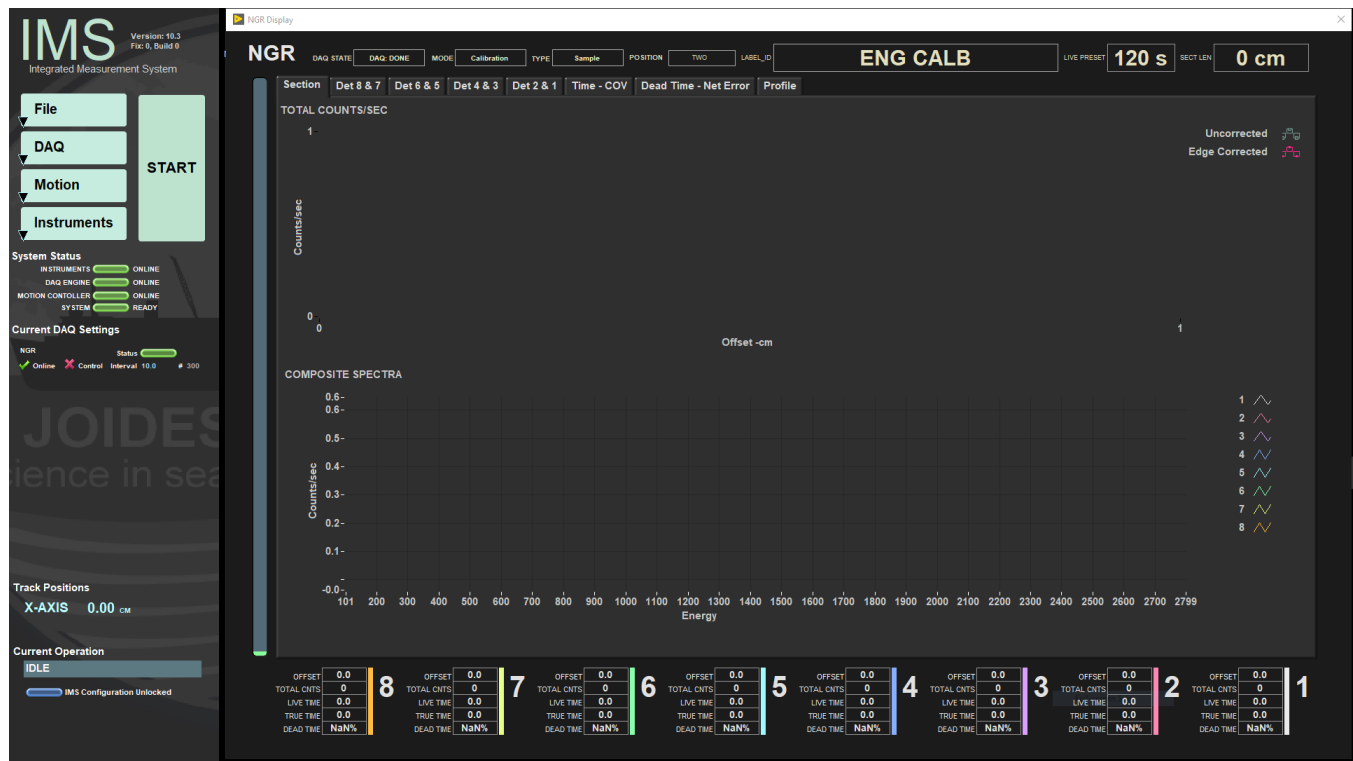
IMS
Version: 10.3
Fix: 0, Build 0
Integrated Measurement System

File
DAQ
Motion
Instruments
START

System Status
INSTRUMENTS ONLINE
DAQ ENGINE ONLINE
MOTION CONTOLLER ONLINE
SYSTEM READY

Current DAQ Settings
NGR
Status
Online Control Interval 10.0 # 300

JOIDES
ience in sea

Track Positions
X-AXIS 0.00 CM

Current Operation
IDLE
IMS Configuration Unlocked

NGR Display

NGR DAQ STATE DAQ: DONE MODE Calibration TYPE Sample POSITION TWO LABEL_ID ENG CALB LIVE PRESET 120 s SECT LEN 0 cm

Section | Det 8 & 7 | Det 6 & 5 | Det 4 & 3 | Det 2 & 1 | Time - COV | Dead Time - Net Error | Profile

TOTAL COUNTS/SEC
1
Counts/sec
0
0
1
Offset -cm
Uncorrected
Edge Corrected

COMPOSITE SPECTRA
0.6-
0.6-
0.5-
0.4-
0.3-
0.2-
0.1-
-0.0-
Counts/sec
101 200 300 400 500 600 700 800 900 1000 1100 1200 1300 1400 1500 1600 1700 1800 1900 2000 2100 2200 2300 2400 2500 2600 2700 2799
Energy
1
2
3
4
5
6
7
8

| | 8 | 7 | 6 | 5 | 4 | 3 | 2 | 1 |
|---|---|---|---|---|---|---|---|---|
| OFFSET | 0.0 | 0.0 | 0.0 | 0.0 | 0.0 | 0.0 | 0.0 | 0.0 |
| TOTAL CNTS | 0 | 0 | 0 | 0 | 0 | 0 | 0 | 0 |
| LIVE TIME | 0.0 | 0.0 | 0.0 | 0.0 | 0.0 | 0.0 | 0.0 | 0.0 |
| TRUE TIME | 0.0 | 0.0 | 0.0 | 0.0 | 0.0 | 0.0 | 0.0 | 0.0 |
| DEAD TIME | NaN% | NaN% | NaN% | NaN% | NaN% | NaN% | NaN% | NaN% |